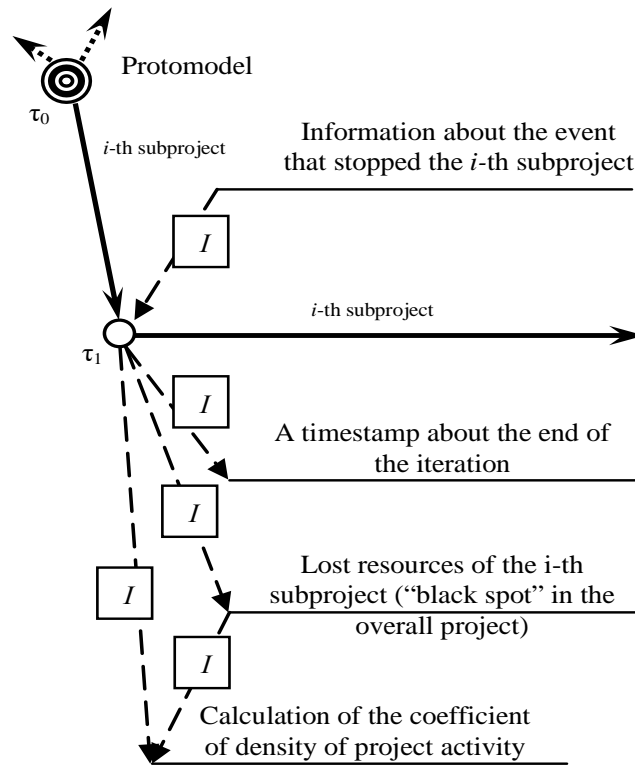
Protomodel

$\tau_0$

$i$-th subproject

Information about the event that stopped the $i$-th subproject

$I$

$i$-th subproject

$\tau_1$

$I$

A timestamp about the end of the iteration

$I$

$I$

Lost resources of the i-th subproject ("black spot" in the overall project)

$I$

Calculation of the coefficient of density of project activity